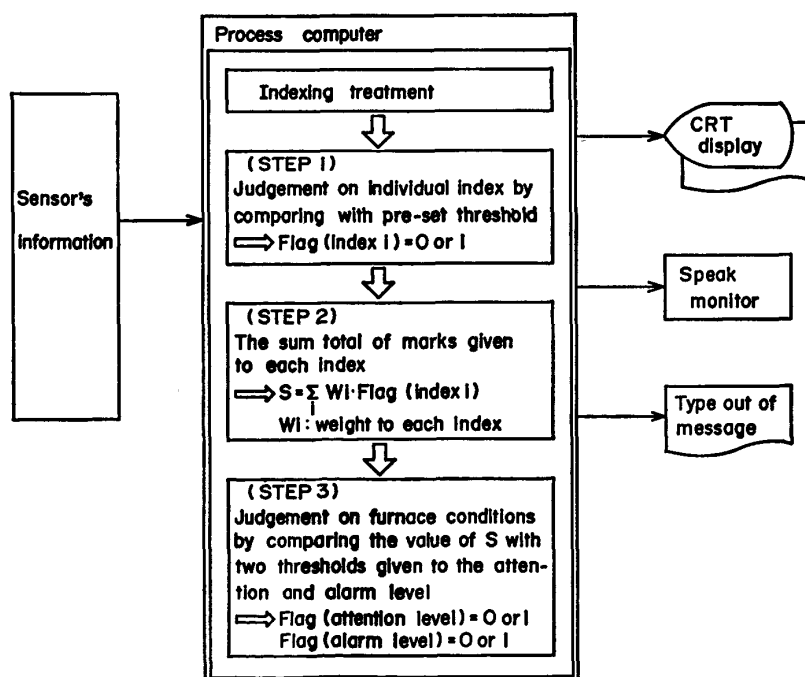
Process computer

Sensor's information

Indexing treatment

(STEP 1)
Judgement on individual index by comparing with pre-set threshold
⟹ Flag (index i) = 0 or 1

(STEP 2)
The sum total of marks given to each index
⟹ $S = \sum_{i} Wi \cdot Flag$ (index i)
Wi : weight to each index

(STEP 3)
Judgement on furnace conditions by comparing the value of S with two thresholds given to the attention and alarm level
⟹ Flag (attention level) = 0 or 1
Flag (alarm level) = 0 or 1

CRT display

Speak monitor

Type out of message